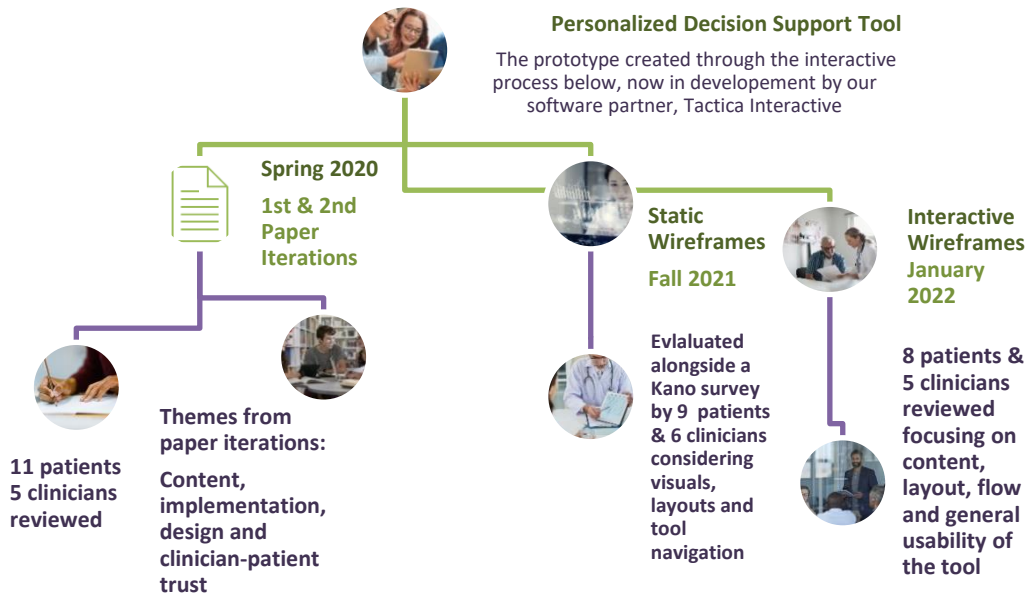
Personalized Decision Support Tool

The prototype created through the interactive process below, now in developement by our software partner, Tactica Interactive

Spring 2020

1st & 2nd Paper Iterations

Static Wireframes

Fall 2021

Interactive Wireframes

January 2022

11 patients 5 clinicians reviewed

Themes from paper iterations:

Content, implementation, design and clinician-patient trust

Evlaluated alongside a Kano survey by 9 patients & 6 clinicians considering visuals, layouts and tool navigation

8 patients & 5 clinicians reviewed focusing on content, layout, flow and general usability of the tool